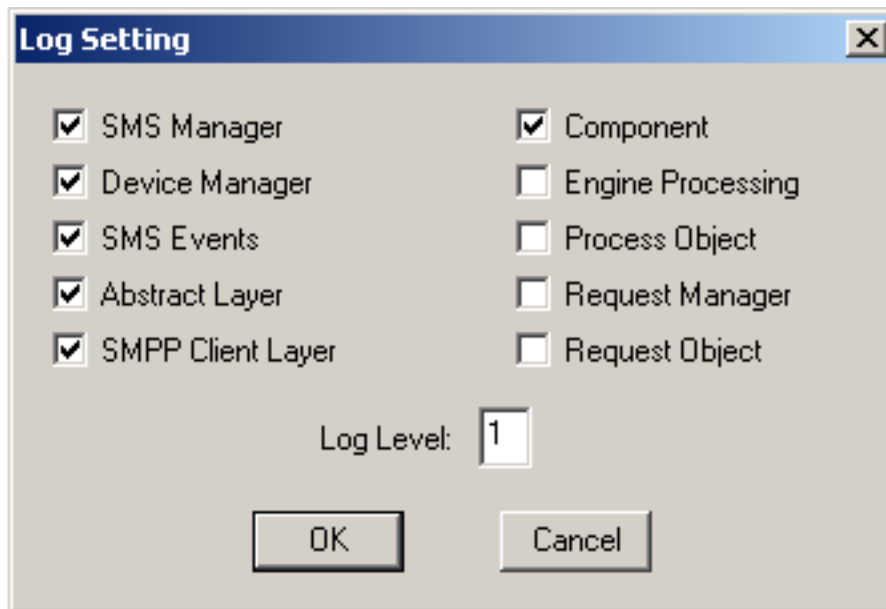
Log Setting

☑ SMS Manager
☑ Device Manager
☑ SMS Events
☑ Abstract Layer
☑ SMPP Client Layer

☑ Component
☐ Engine Processing
☐ Process Object
☐ Request Manager
☐ Request Object

Log Level: 1

OK

Cancel